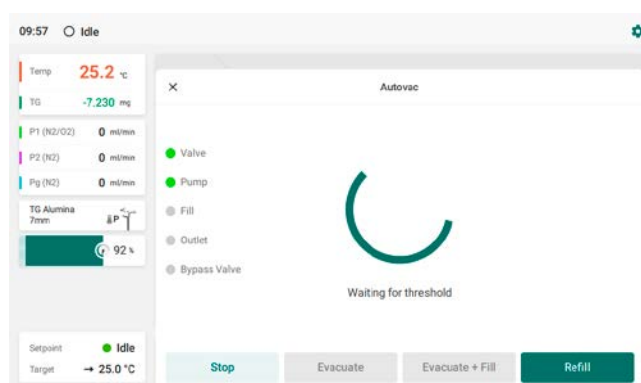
09:57 Idle

Temp 25.2 °C
TG -7.230 mg
P1 (N2/O2) 0 ml/min
P2 (N2) 0 ml/min
Pg (N2) 0 ml/min
TG Alumina 7mm
92 %

Setpoint Idle
Target → 25.0 °C

×
Autovac

Valve
Pump
Fill
Outlet
Bypass Valve

Waiting for threshold

Stop
Evacuate
Evacuate + Fill
Refill